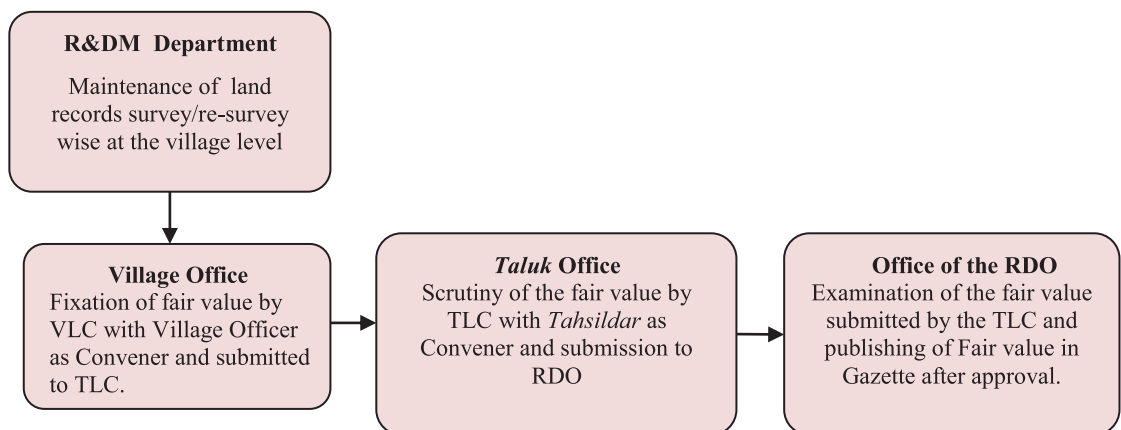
**R&DM Department**

Maintenance of land records survey/re-survey wise at the village level

**Village Office**

Fixation of fair value by VLC with Village Officer as Convener and submitted to TLC.

***Taluk* Office**

Scrutiny of the fair value by TLC with *Tahsildar* as Convener and submission to RDO

**Office of the RDO**

Examination of the fair value submitted by the TLC and publishing of Fair value in Gazette after approval.